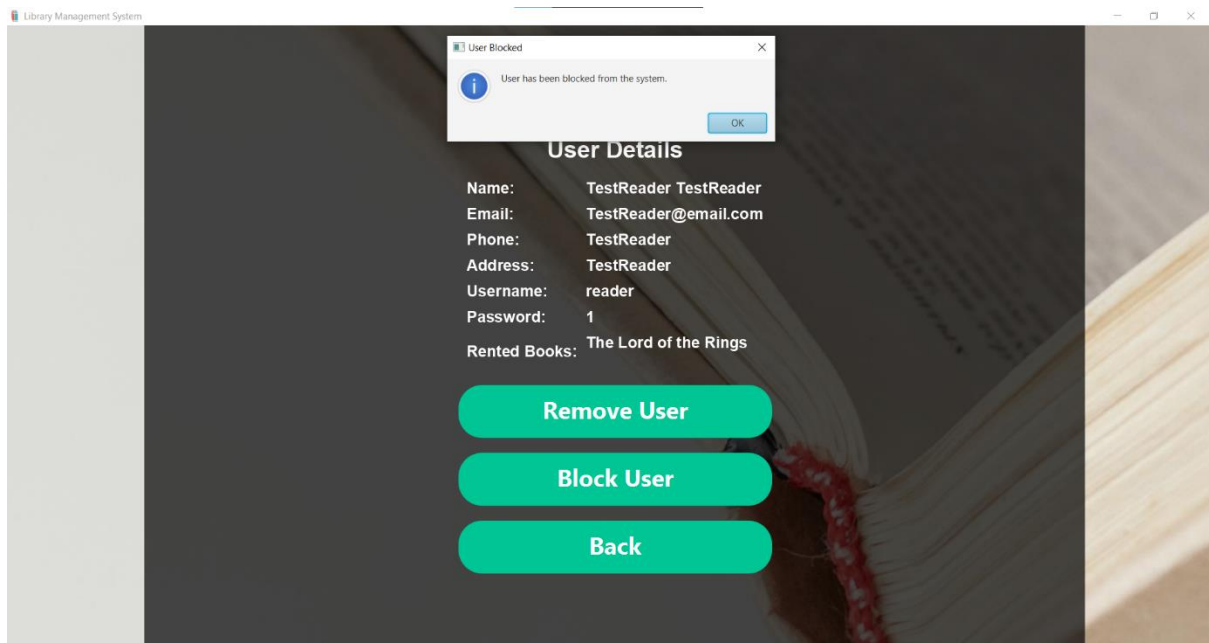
Library Management System

User Blocked

User has been blocked from the system.

OK

User Details

Name: TestReader TestReader

Email: TestReader@email.com

Phone: TestReader

Address: TestReader

Username: reader

Password: 1

Rented Books: The Lord of the Rings

Remove User

Block User

Back